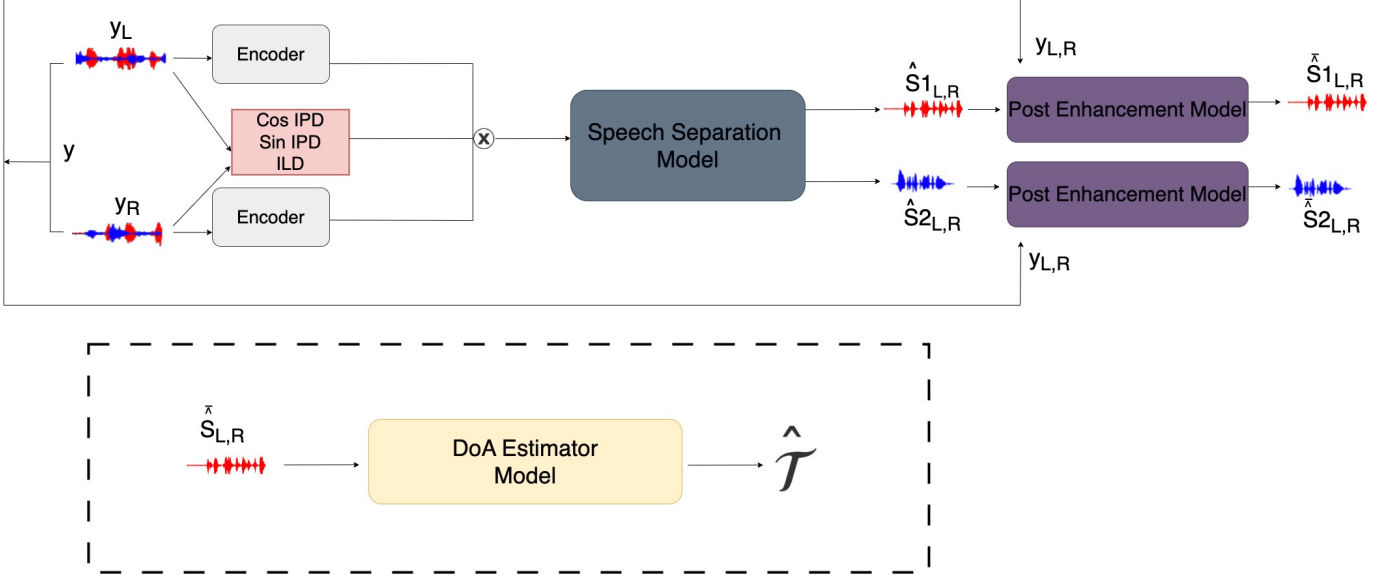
$y_L$

Encoder

Cos IPD
Sin IPD
ILD

y

$y_R$

Encoder

$\otimes$

Speech Separation Model

$y_{L,R}$

$\hat{S}1_{L,R}$

Post Enhancement Model

$\bar{\hat{S}}1_{L,R}$

$\hat{S}2_{L,R}$

Post Enhancement Model

$\bar{\hat{S}}2_{L,R}$

$y_{L,R}$

$\bar{\hat{S}}_{L,R}$

DoA Estimator Model

$\hat{\mathcal{T}}$